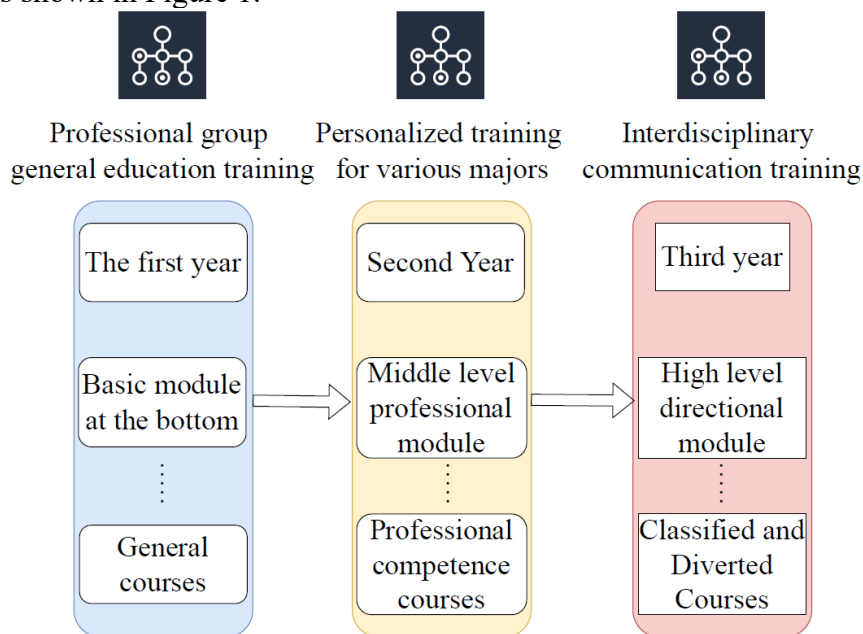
s shown in Figure 1.

Professional group general education training

Personalized training for various majors

Interdisciplinary communication training

The first year

Basic module at the bottom

⋮

General courses

Second Year

Middle level professional module

⋮

Professional competence courses

Third year

High level directional module

⋮

Classified and Diverted Courses